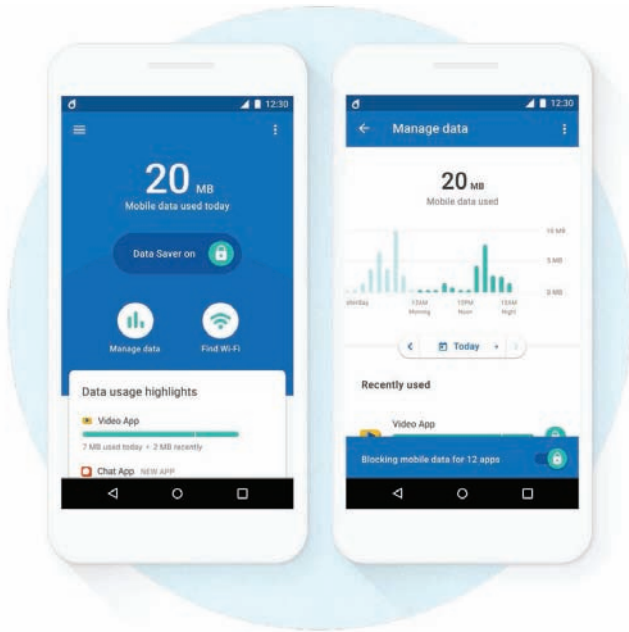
12:30

20 MB
Mobile data used today

Data Saver on

Manage data

Find Wi-Fi

Data usage highlights

Video App

7 MB used today • 2 MB recently

Chat App NEW APP

12:30

Manage data

20 MB
Mobile data used

10 MB

5 MB

0 MB

sterday

12AM Morning

10PM Noon

12AM Night

Today

Recently used

Video App

Blocking mobile data for 12 apps